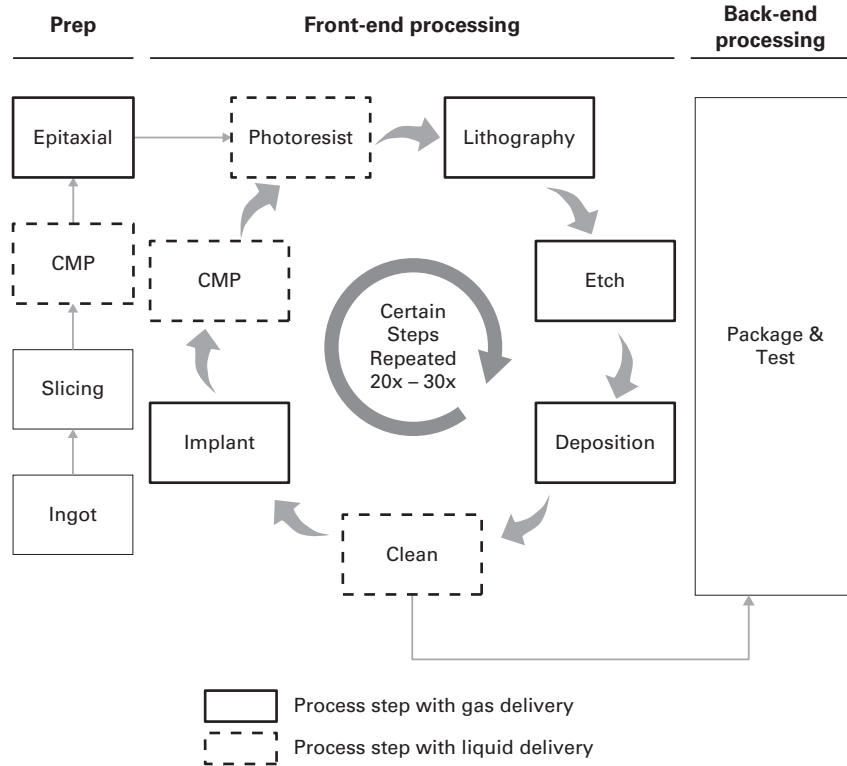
Prep

Front-end processing

Back-end processing

Epitaxial

CMP

Slicing

Ingot

Photoresist

Lithography

Etch

Deposition

Clean

Implant

CMP

Certain Steps Repeated 20x – 30x

Package & Test

Process step with gas delivery

Process step with liquid delivery